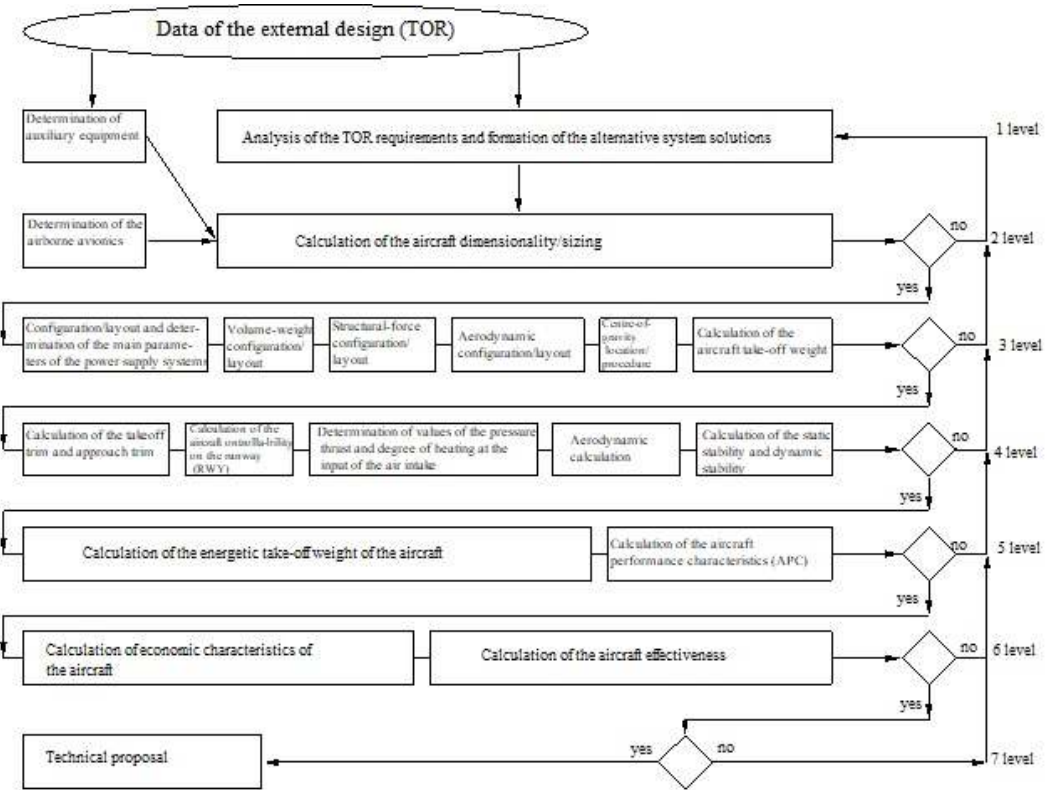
Data of the external design (TOR)

Determination of auxiliary equipment

Analysis of the TOR requirements and formation of the alternative system solutions

1 level

Determination of the airborne avionics

Calculation of the aircraft dimensionality/sizing

no

2 level

yes

Configuration/layout and determination of the main parameters of the power supply systems

Volume-weight configuration/layout

Structural-force configuration/layout

Aerodynamic configuration/layout

Centre-of-gravity location/procedure

Calculation of the aircraft take-off weight

no

3 level

yes

Calculation of the takeoff trim and approach trim

Calculation of the aircraft controlla-bility on the runway (RWY)

Determination of values of the pressure thrust and degree of heating at the input of the air intake

Aerodynamic calculation

Calculation of the static stability and dynamic stability

no

4 level

yes

Calculation of the energetic take-off weight of the aircraft

Calculation of the aircraft performance characteristics (APC)

no

5 level

yes

Calculation of economic characteristics of the aircraft

Calculation of the aircraft effectiveness

no

6 level

yes

Technical proposal

yes

no

7 level